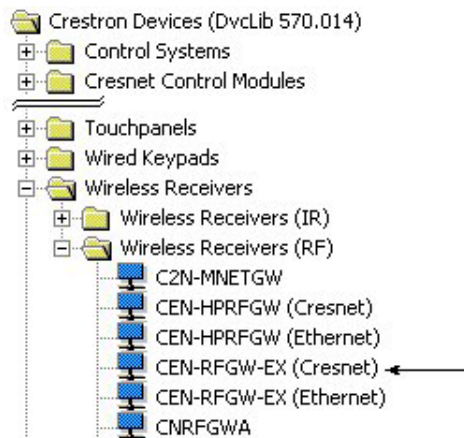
Crestron Devices (DvcLib 570.014)
Control Systems
Cresnet Control Modules
Touchpanels
Wired Keypads
Wireless Receivers
Wireless Receivers (IR)
Wireless Receivers (RF)
C2N-MNETGW
CEN-HPRFGW (Cresnet)
CEN-HPRFGW (Ethernet)
CEN-RFGW-EX (Cresnet)
CEN-RFGW-EX (Ethernet)
CNRFGWA